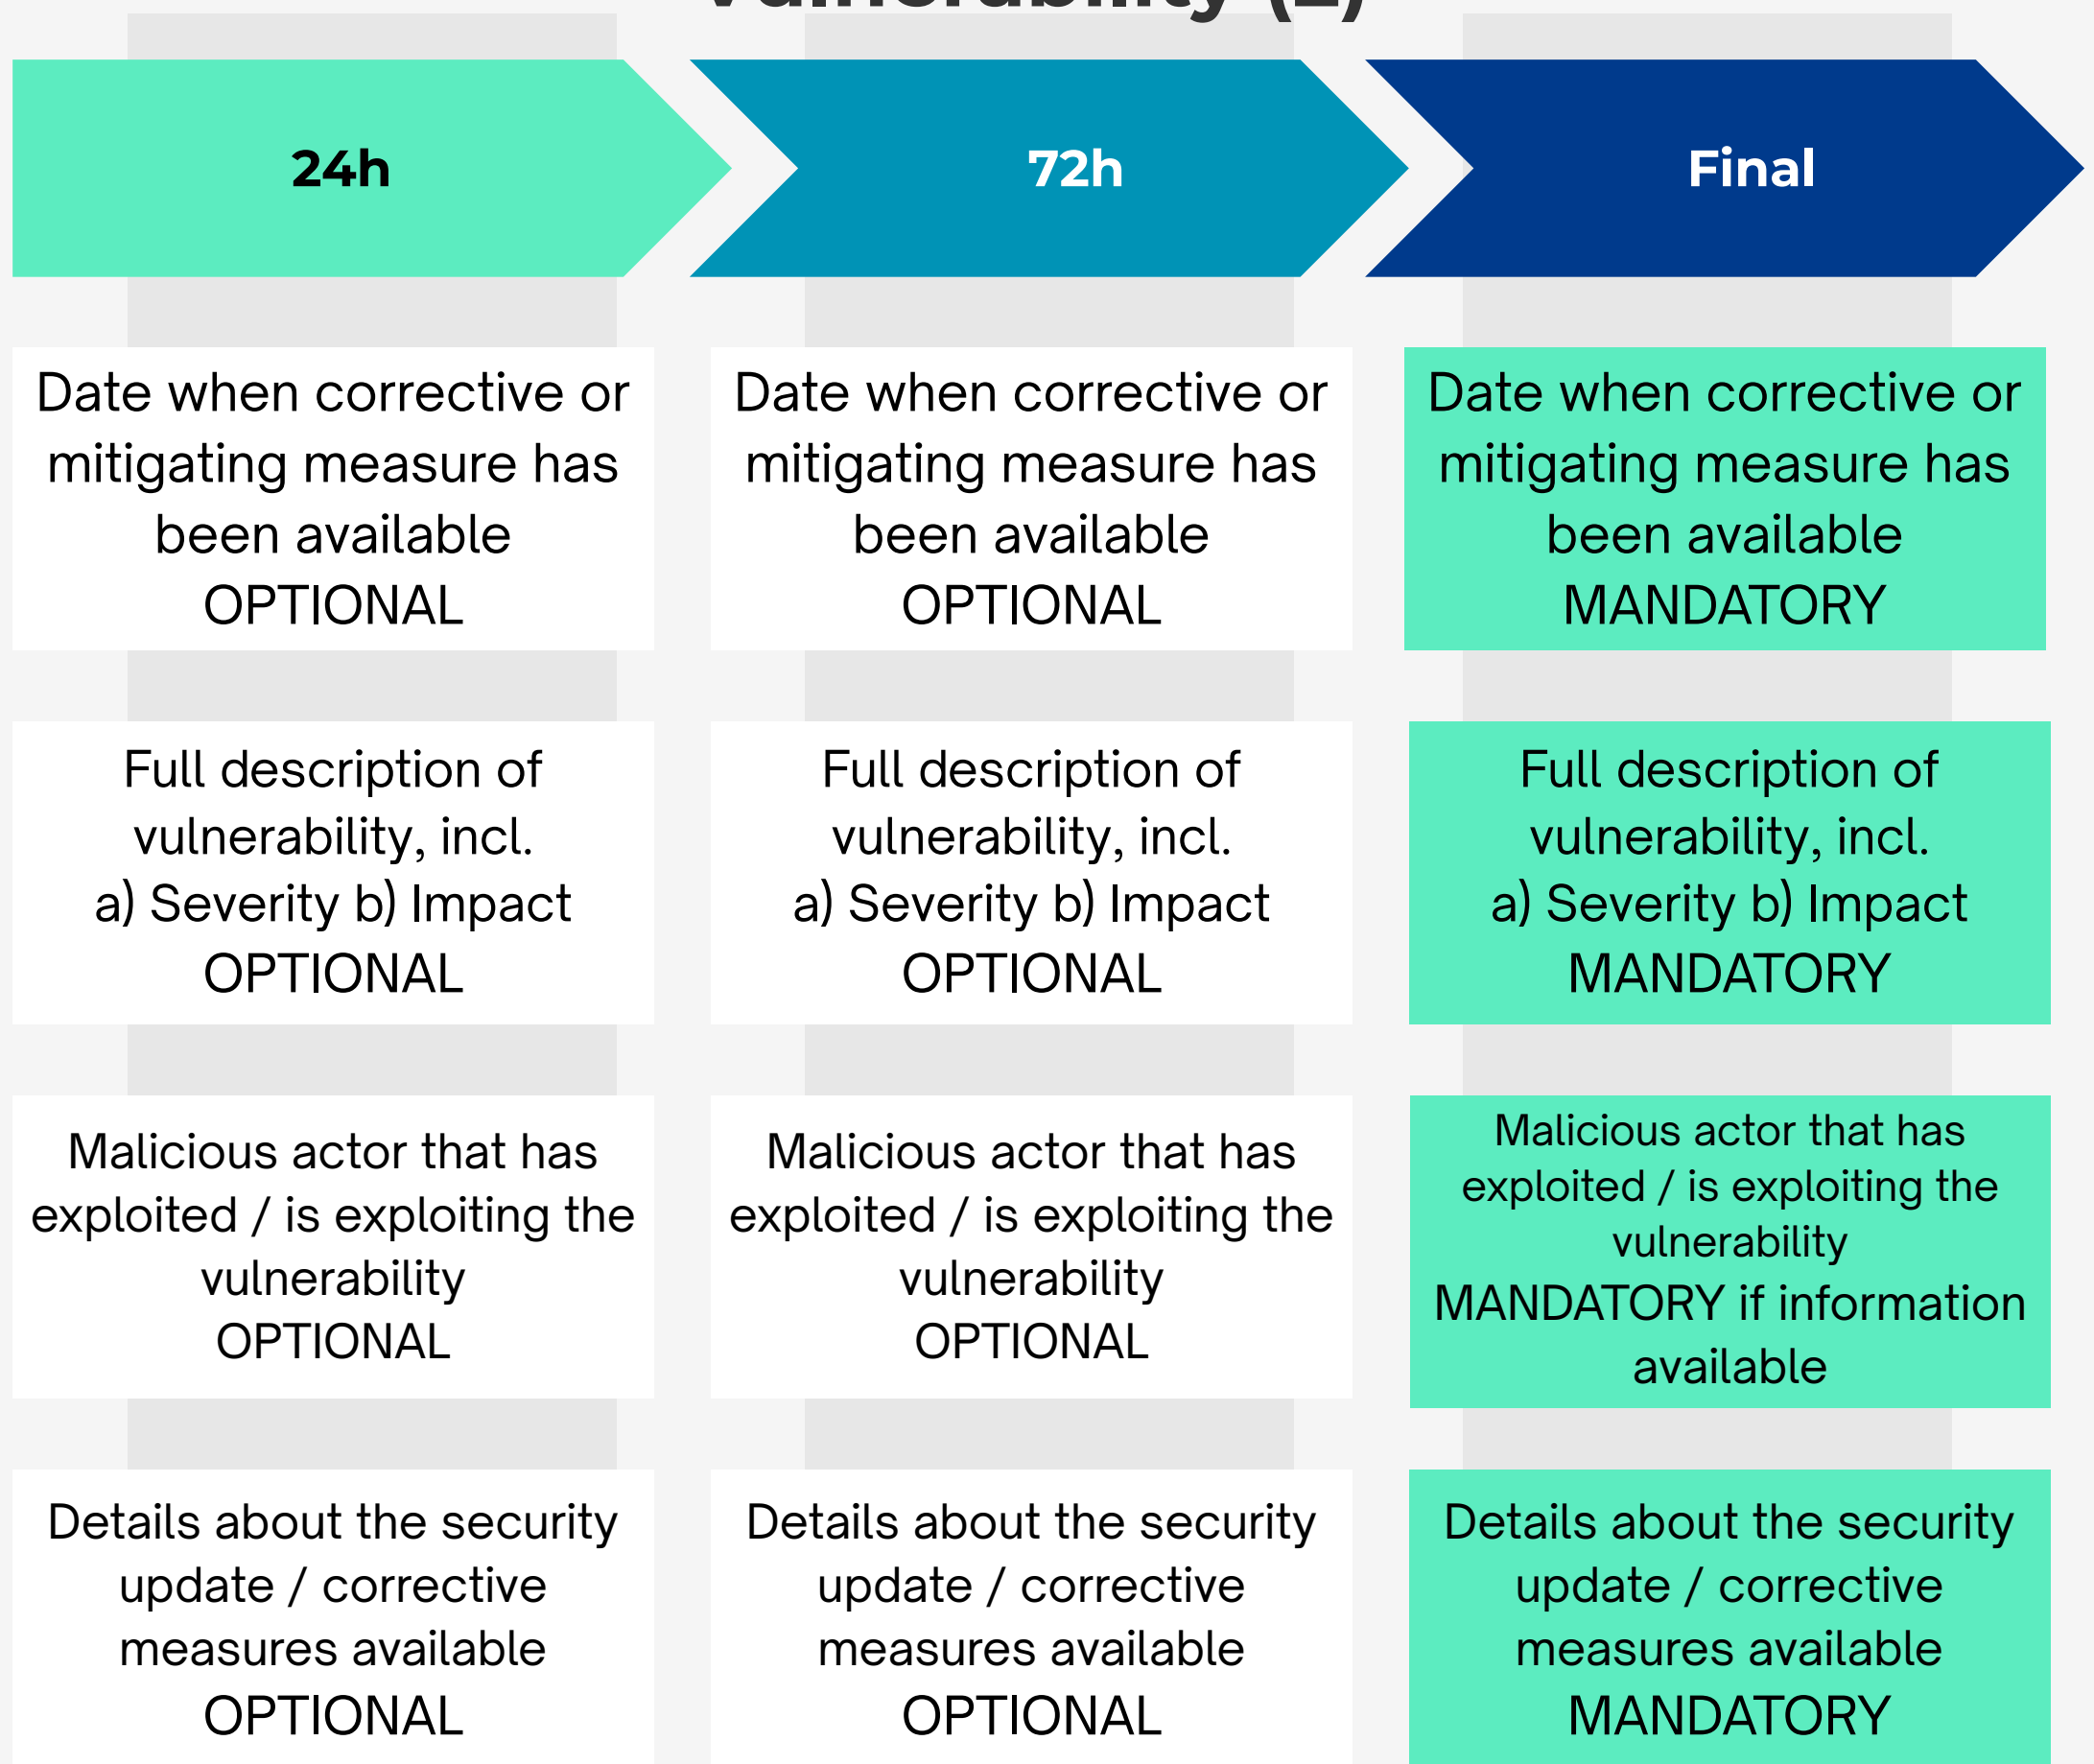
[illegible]

24h

Date when corrective or mitigating measure has been available
OPTIONAL

Full description of vulnerability, incl.
a) Severity b) Impact
OPTIONAL

Malicious actor that has exploited / is exploiting the vulnerability
OPTIONAL

Details about the security update / corrective measures available
OPTIONAL

72h

Date when corrective or mitigating measure has been available
OPTIONAL

Full description of vulnerability, incl.
a) Severity b) Impact
OPTIONAL

Malicious actor that has exploited / is exploiting the vulnerability
OPTIONAL

Details about the security update / corrective measures available
OPTIONAL

Final

Date when corrective or mitigating measure has been available
MANDATORY

Full description of vulnerability, incl.
a) Severity b) Impact
MANDATORY

Malicious actor that has exploited / is exploiting the vulnerability
MANDATORY if information available

Details about the security update / corrective measures available
MANDATORY